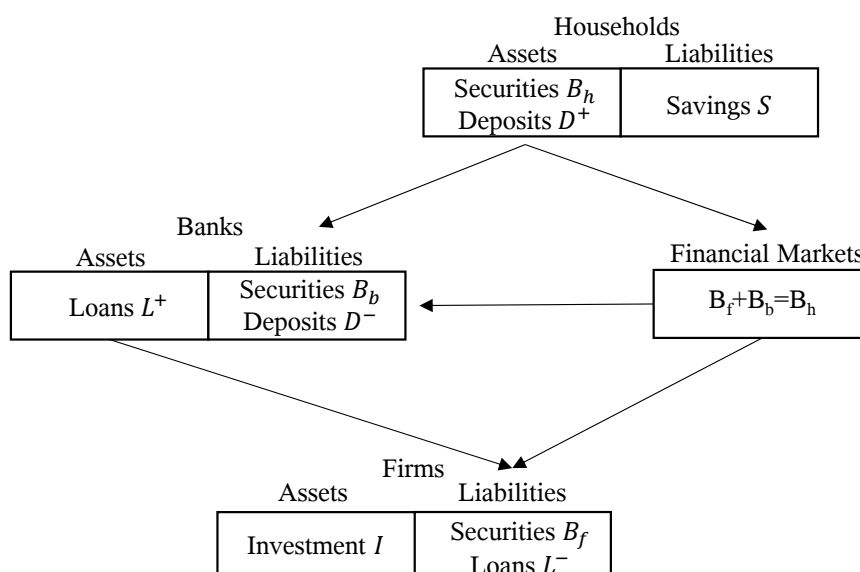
Households

| Assets | Liabilities |
|---|---|
| Securities $B_h$ Deposits $D^+$ | Savings $S$ |

Banks

| Assets | Liabilities |
|---|---|
| Loans $L^+$ | Securities $B_b$ Deposits $D^-$ |

Financial Markets

$B_f+B_b=B_h$

Firms

| Assets | Liabilities |
|---|---|
| Investment $I$ | Securities $B_f$ Loans $L^-$ |